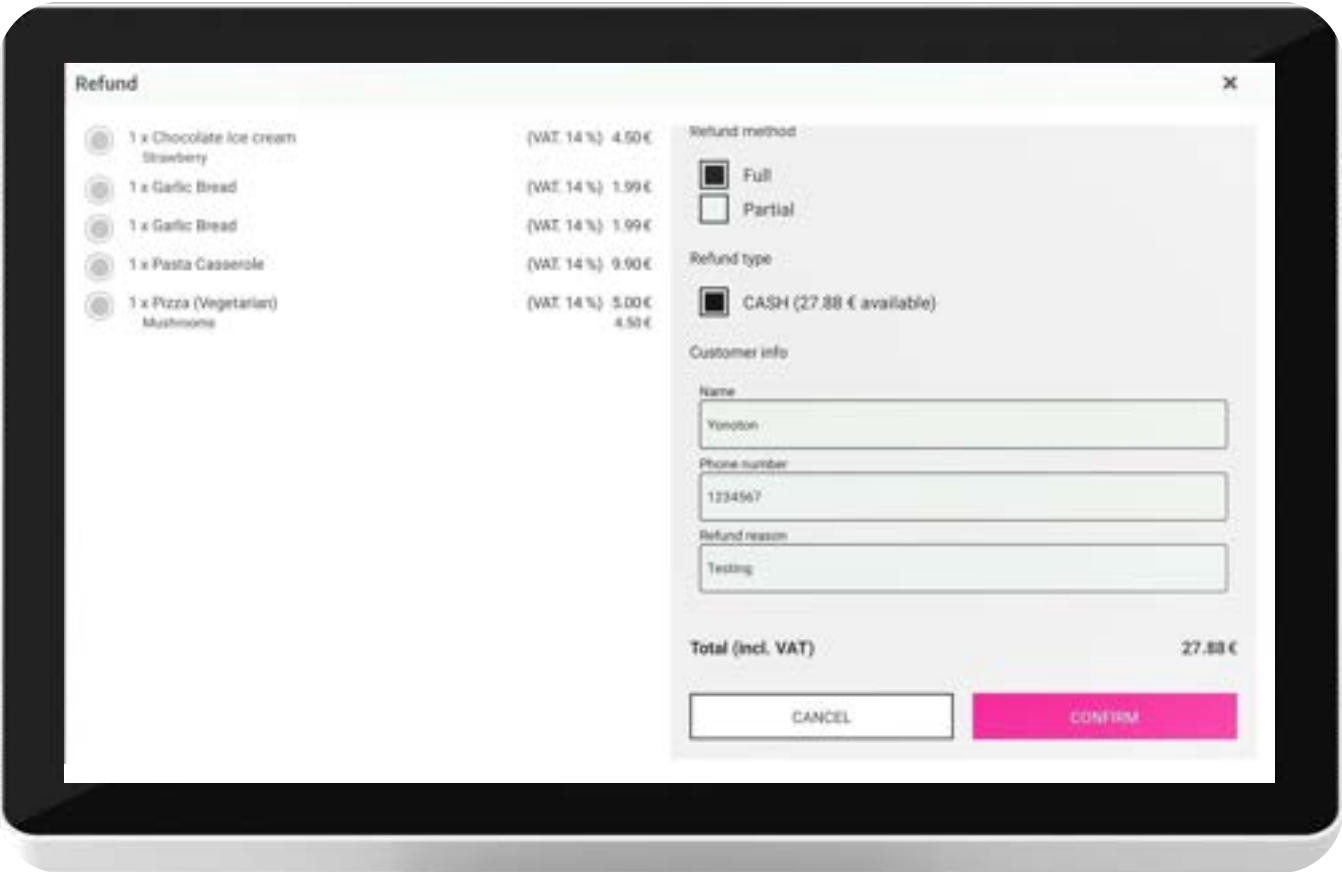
Refund

×

1 x Chocolate Ice cream
Strawberry
(VAT 14 %) 4.50€

1 x Garlic Bread
(VAT 14 %) 1.99€

1 x Garlic Bread
(VAT 14 %) 1.99€

1 x Pasta Casserole
(VAT 14 %) 9.90€

1 x Pizza (Vegetarian)
Mushrooms
(VAT 14 %) 5.00€
4.50€

Refund method

Full

Partial

Refund type

CASH (27.88 € available)

Customer info

Name

Yonoton

Phone number

1234567

Refund reason

Testing

Total (incl. VAT)

27.88 €

CANCEL

CONFIRM